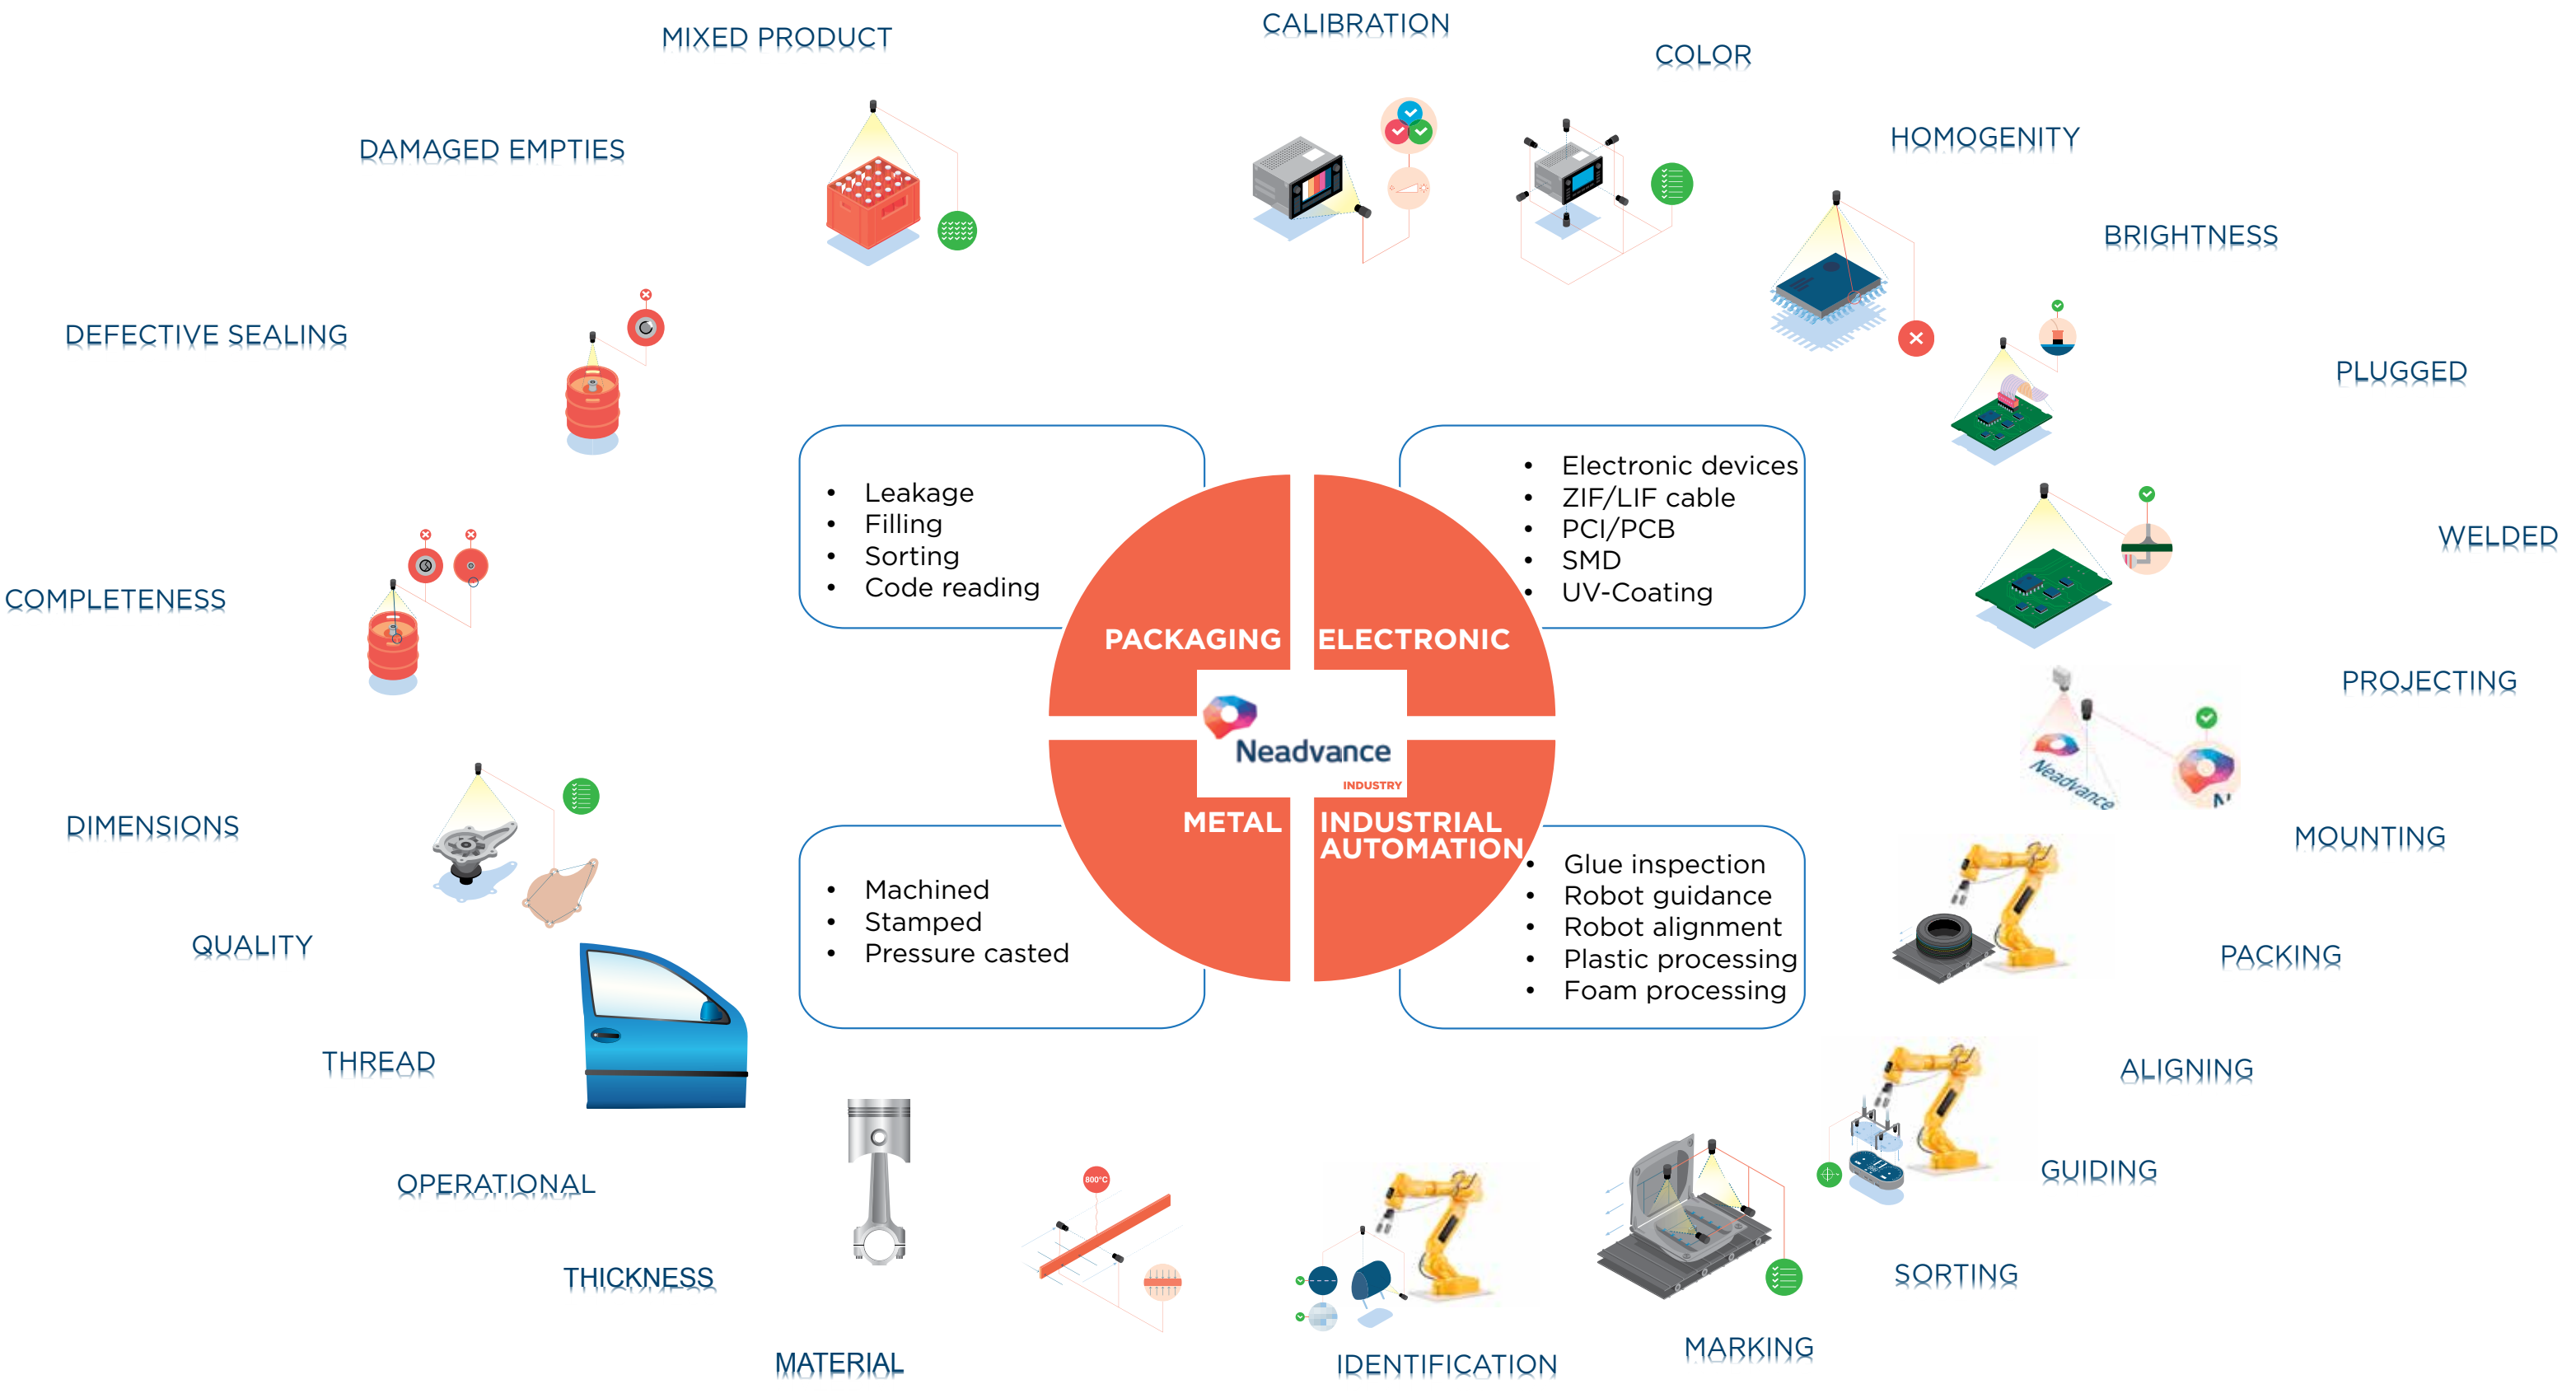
MIXED PRODUCT

CALIBRATION

COLOR

HOMOGENITY

DAMAGED EMPTIES

BRIGHTNESS

DEFECTIVE SEALING

PLUGGED

WELDED

COMPLETENESS

PROJECTING

DIMENSIONS

MOUNTING

QUALITY

PACKING

THREAD

ALIGNING

GUIDING

OPERATIONAL

SORTING

THICKNESS

MARKING

MATERIAL

IDENTIFICATION

- Leakage
- Filling
- Sorting
- Code reading

- Electronic devices
- ZIF/LIF cable
- PCI/PCB
- SMD
- UV-Coating

PACKAGING

ELECTRONIC

Neadvance

INDUSTRY

METAL

INDUSTRIAL AUTOMATION

- Machined
- Stamped
- Pressure casted

- Glue inspection
- Robot guidance
- Robot alignment
- Plastic processing
- Foam processing

800°C

Neadvance